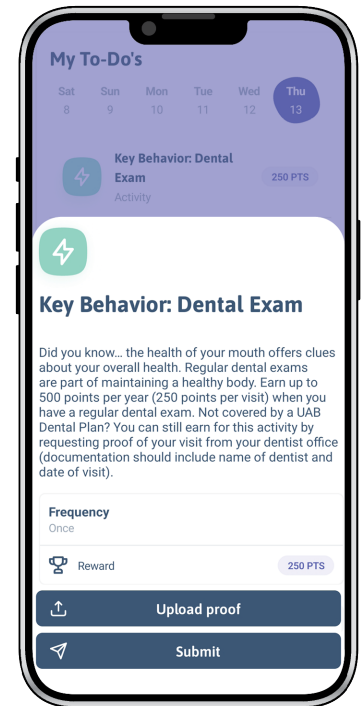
My To-Do's

Sat 8
Sun 9
Mon 10
Tue 11
Wed 12
Thu 13

Key Behavior: Dental Exam
Activity
250 PTS

Key Behavior: Dental Exam

Did you know… the health of your mouth offers clues about your overall health. Regular dental exams are part of maintaining a healthy body. Earn up to 500 points per year (250 points per visit) when you have a regular dental exam. Not covered by a UAB Dental Plan? You can still earn for this activity by requesting proof of your visit from your dentist office (documentation should include name of dentist and date of visit).

Frequency
Once

Reward
250 PTS

Upload proof

Submit